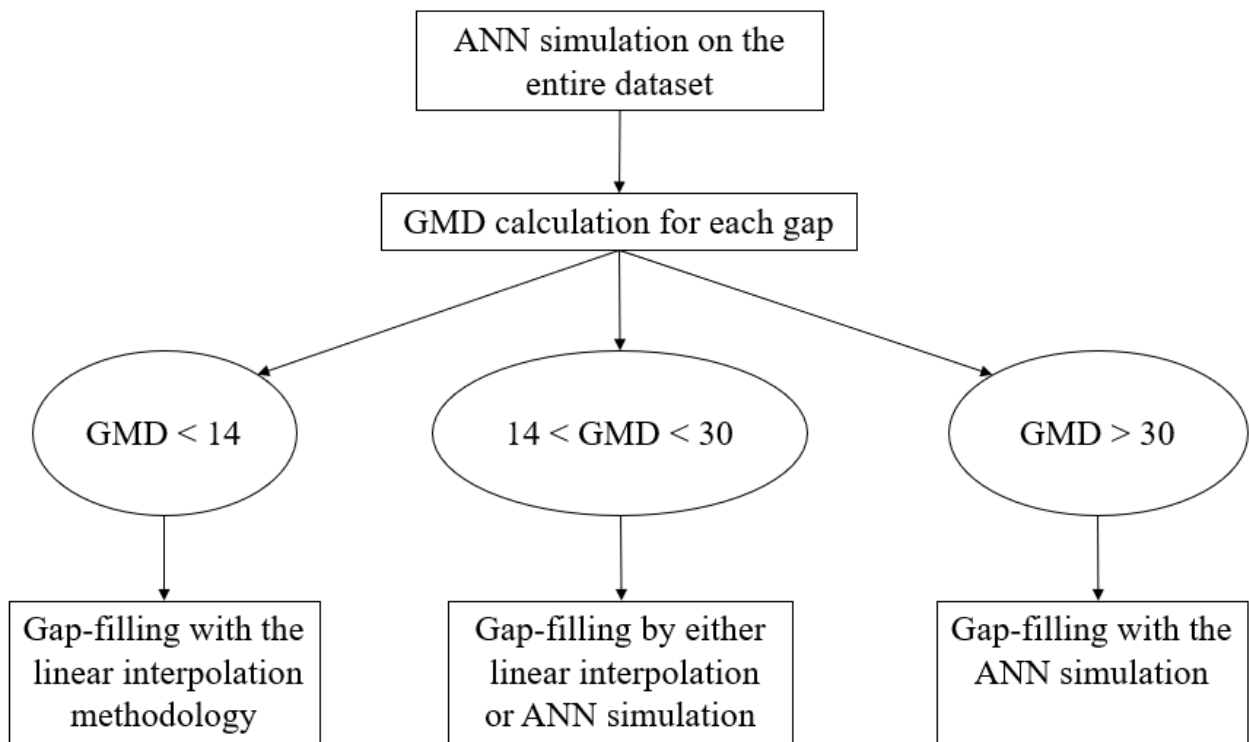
ANN simulation on the entire dataset

GMD calculation for each gap

GMD < 14

14 < GMD < 30

GMD > 30

Gap-filling with the linear interpolation methodology

Gap-filling by either linear interpolation or ANN simulation

Gap-filling with the ANN simulation